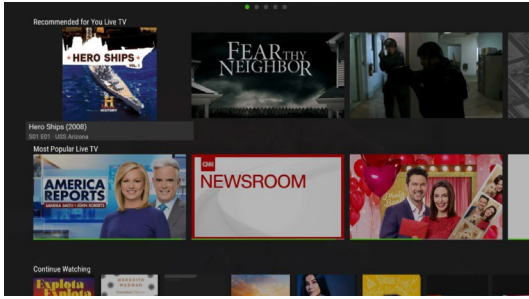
Recommended for You Live TV

HERO SHIPS
VOL. 1
HISTORY

FEAR THY NEIGHBOR

Hero Ships (2008)
S01 E01 · USS Arizona

Most Popular Live TV

AMERICA REPORTS
SANDRA SMITH • JOHN ROBERTS

CNN
NEWSROOM

Continue Watching

Explota Explota